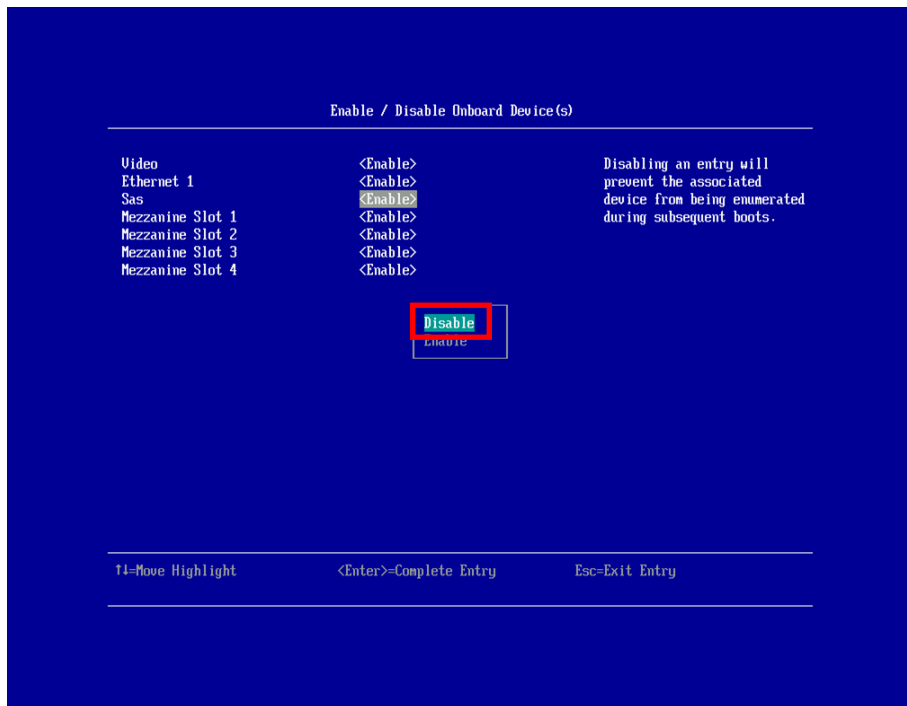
Enable / Disable Onboard Device(s)

| | |
|---|---|
| Video | <Enable> |
| Ethernet 1 | <Enable> |
| Sas | <Enable> |
| Mezzanine Slot 1 | <Enable> |
| Mezzanine Slot 2 | <Enable> |
| Mezzanine Slot 3 | <Enable> |
| Mezzanine Slot 4 | <Enable> |

Disabling an entry will prevent the associated device from being enumerated during subsequent boots.

Disable
Enable

↑↓=Move Highlight <Enter>=Complete Entry Esc=Exit Entry